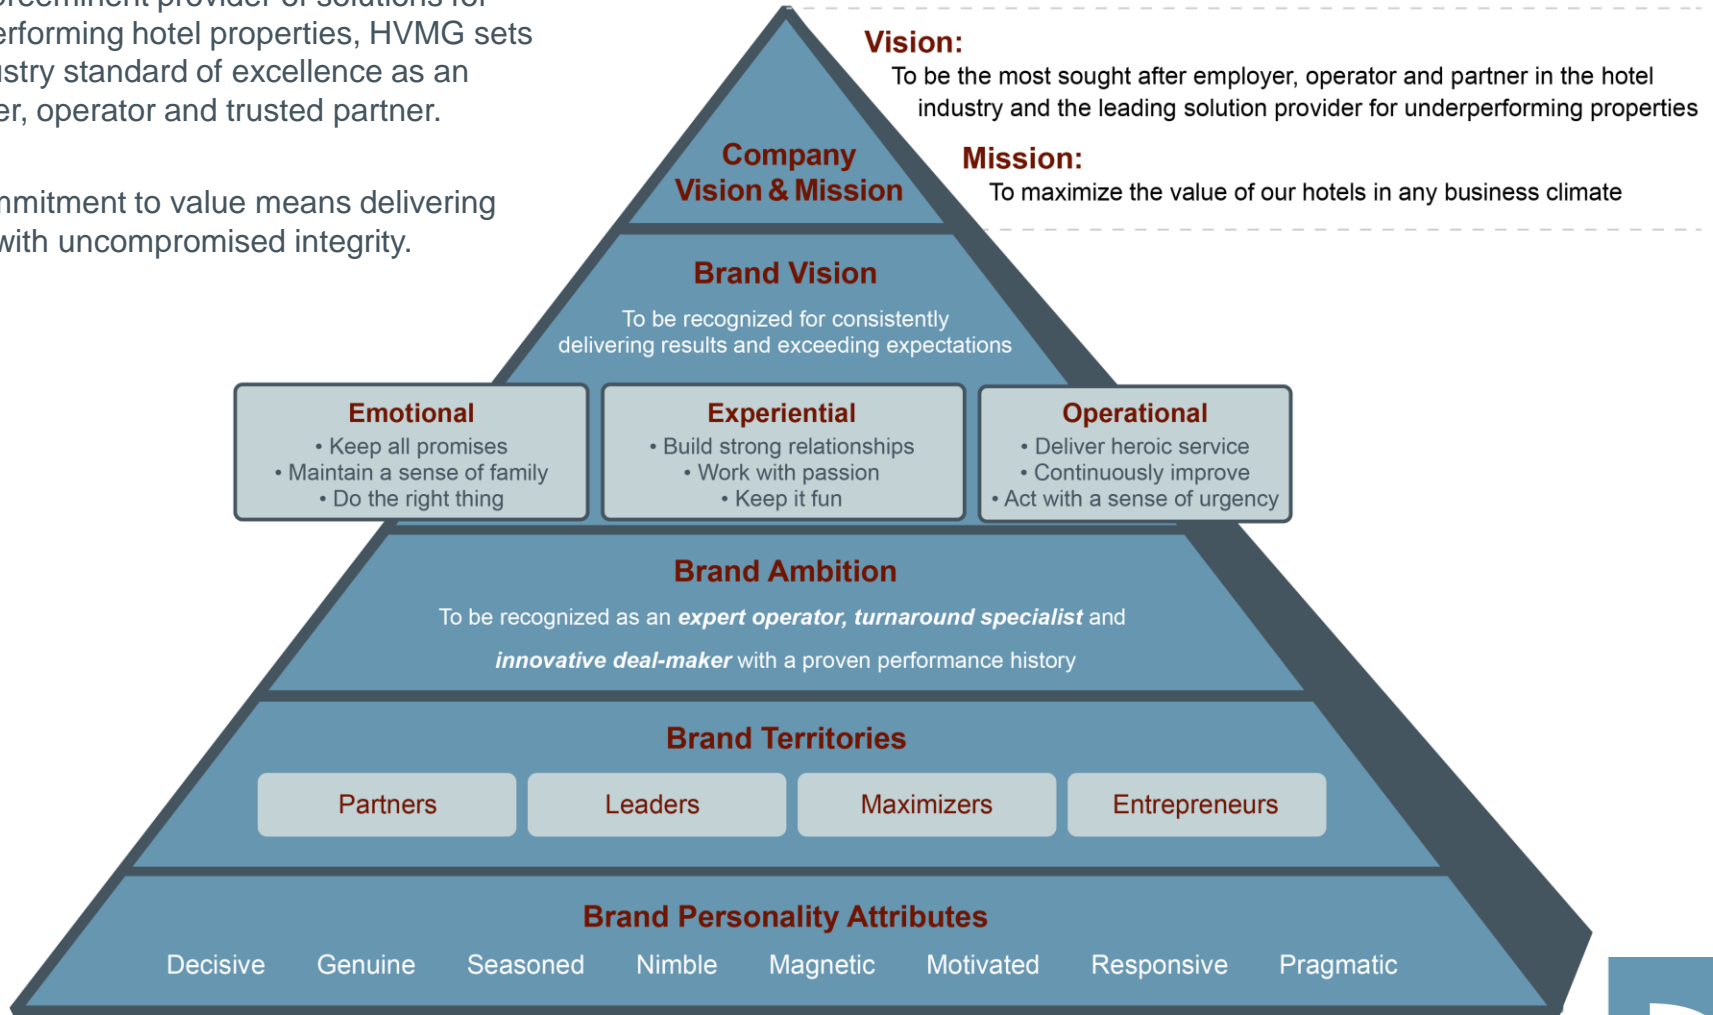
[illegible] provider of solutions for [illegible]erforming hotel properties, HVMG sets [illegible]stry standard of excellence as an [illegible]er, operator and trusted partner.

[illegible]mmitment to value means delivering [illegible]with uncompromised integrity.

Vision:
To be the most sought after employer, operator and partner in the hotel industry and the leading solution provider for underperforming properties

Mission:
To maximize the value of our hotels in any business climate

Company Vision & Mission

Brand Vision
To be recognized for consistently delivering results and exceeding expectations

Emotional
• Keep all promises
• Maintain a sense of family
• Do the right thing

Experiential
• Build strong relationships
• Work with passion
• Keep it fun

Operational
• Deliver heroic service
• Continuously improve
• Act with a sense of urgency

Brand Ambition
To be recognized as an ***expert operator, turnaround specialist*** and ***innovative deal-maker*** with a proven performance history

Brand Territories

| Partners | Leaders | Maximizers | Entrepreneurs |
|---|---|---|---|

Brand Personality Attributes
Decisive Genuine Seasoned Nimble Magnetic Motivated Responsive Pragmatic